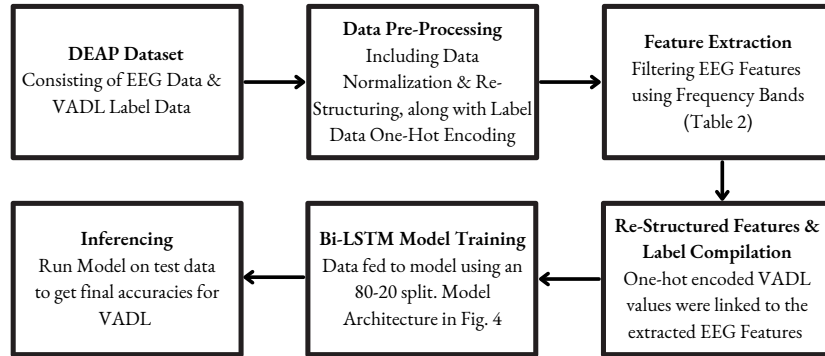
**DEAP Dataset**
Consisting of EEG Data & VADL Label Data

**Data Pre-Processing**
Including Data Normalization & Re-Structuring, along with Label Data One-Hot Encoding

**Feature Extraction**
Filtering EEG Features using Frequency Bands (Table 2)

**Re-Structured Features & Label Compilation**
One-hot encoded VADL values were linked to the extracted EEG Features

**Bi-LSTM Model Training**
Data fed to model using an 80-20 split. Model Architecture in Fig. 4

**Inferencing**
Run Model on test data to get final accuracies for VADL